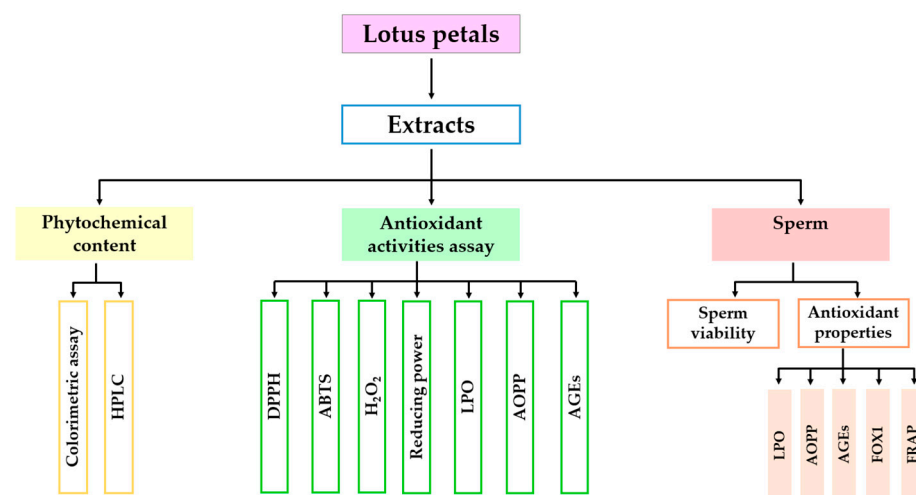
Lotus petals

Extracts

Phytochemical content

Colorimetric assay

HPLC

Antioxidant activities assay

DPPH

ABTS

$H_2O_2$

Reducing power

LPO

AOPP

AGEs

Sperm

Sperm viability

Antioxidant properties

LPO

AOPP

AGEs

FOX1

FRAP